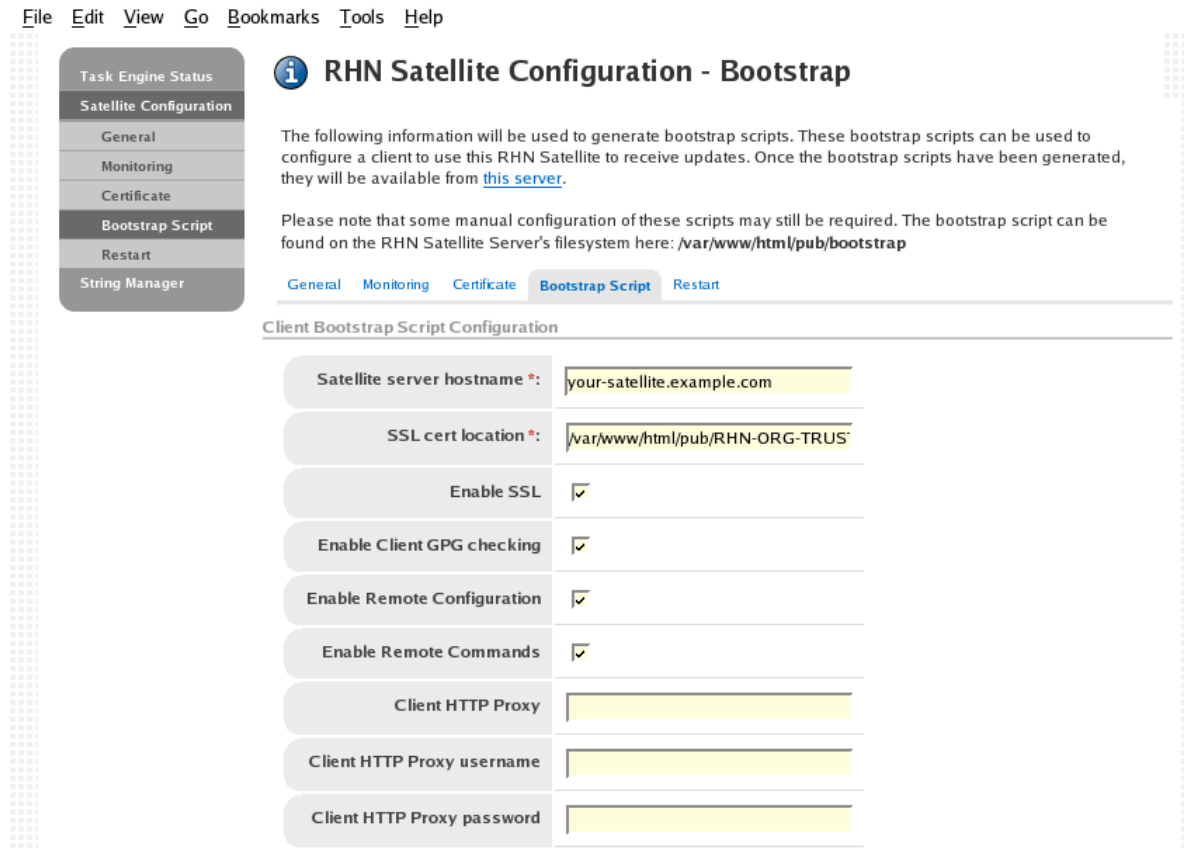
File Edit View Go Bookmarks Tools Help

Task Engine Status
Satellite Configuration
General
Monitoring
Certificate
Bootstrap Script
Restart
String Manager

RHN Satellite Configuration - Bootstrap

The following information will be used to generate bootstrap scripts. These bootstrap scripts can be used to configure a client to use this RHN Satellite to receive updates. Once the bootstrap scripts have been generated, they will be available from this server.

Please note that some manual configuration of these scripts may still be required. The bootstrap script can be found on the RHN Satellite Server's filesystem here: /var/www/html/pub/bootstrap

General Monitoring Certificate Bootstrap Script Restart

Client Bootstrap Script Configuration

| | |
|---|---|
| Satellite server hostname *: | your-satellite.example.com |
| SSL cert location *: | /var/www/html/pub/RHN-ORG-TRUS |
| Enable SSL | ✓ |
| Enable Client GPG checking | ✓ |
| Enable Remote Configuration | ✓ |
| Enable Remote Commands | ✓ |
| Client HTTP Proxy | |
| Client HTTP Proxy username | |
| Client HTTP Proxy password | |